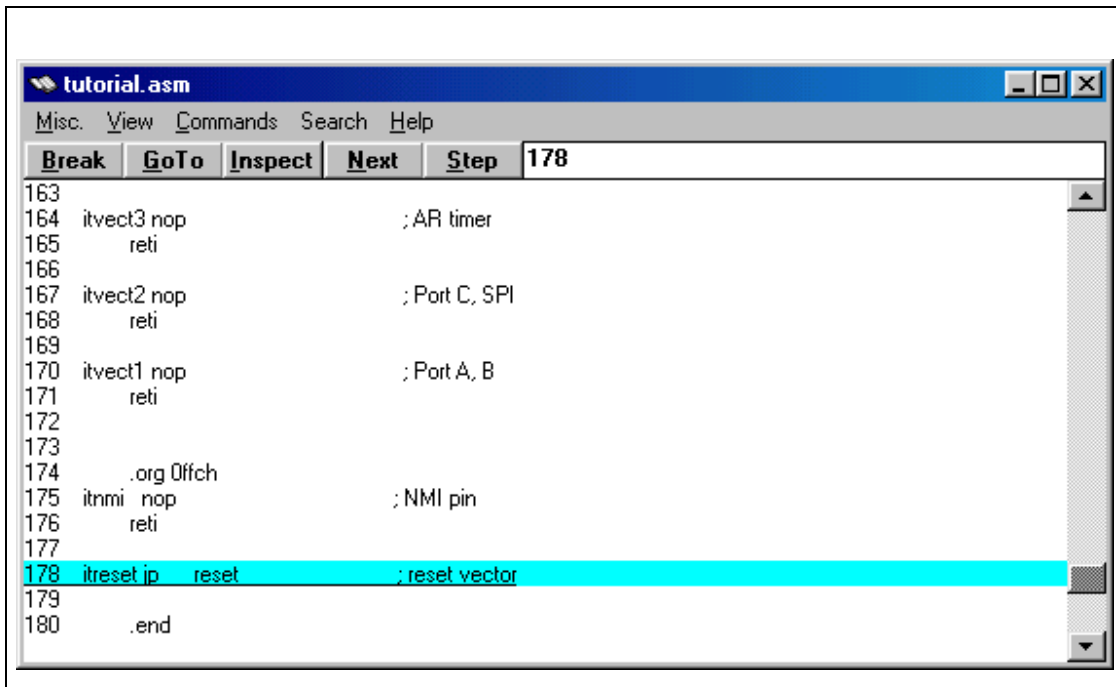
tutorial.asm

Misc. View Commands Search Help

Break GoTo Inspect Next Step 178

163
164 itvect3 nop ; AR timer
165 reti
166
167 itvect2 nop ; Port C, SPI
168 reti
169
170 itvect1 nop ; Port A, B
171 reti
172
173
174 .org 0ffch
175 itnmi nop ; NMI pin
176 reti
177
178 itreset jp reset ; reset vector
179
180 .end